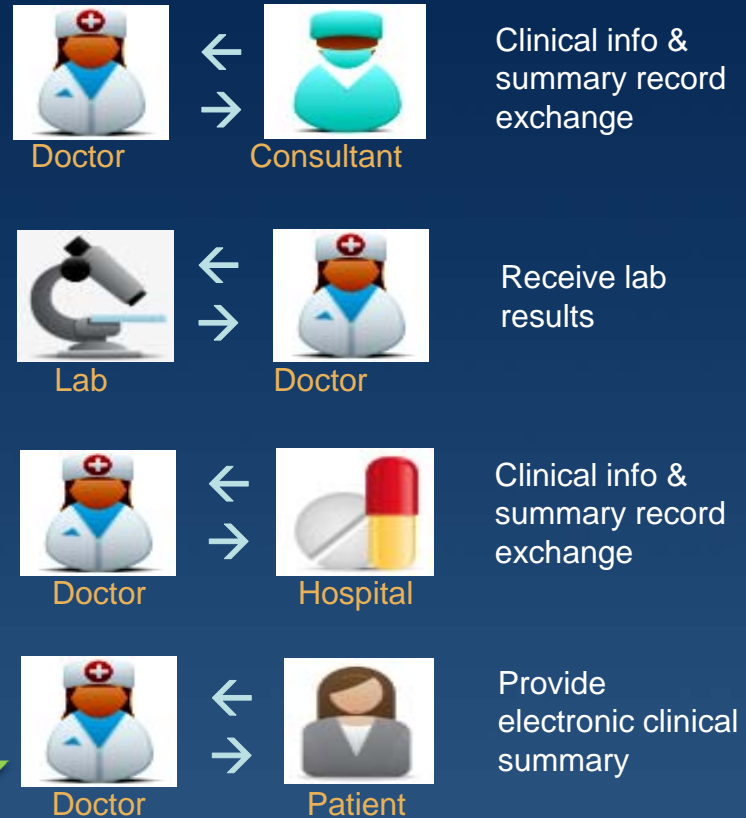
Doctor ← → Consultant

Clinical info & summary record exchange

Lab ← → Doctor

Receive lab results

Doctor ← → Hospital

Clinical info & summary record exchange

Doctor ← → Patient

Provide electronic clinical summary